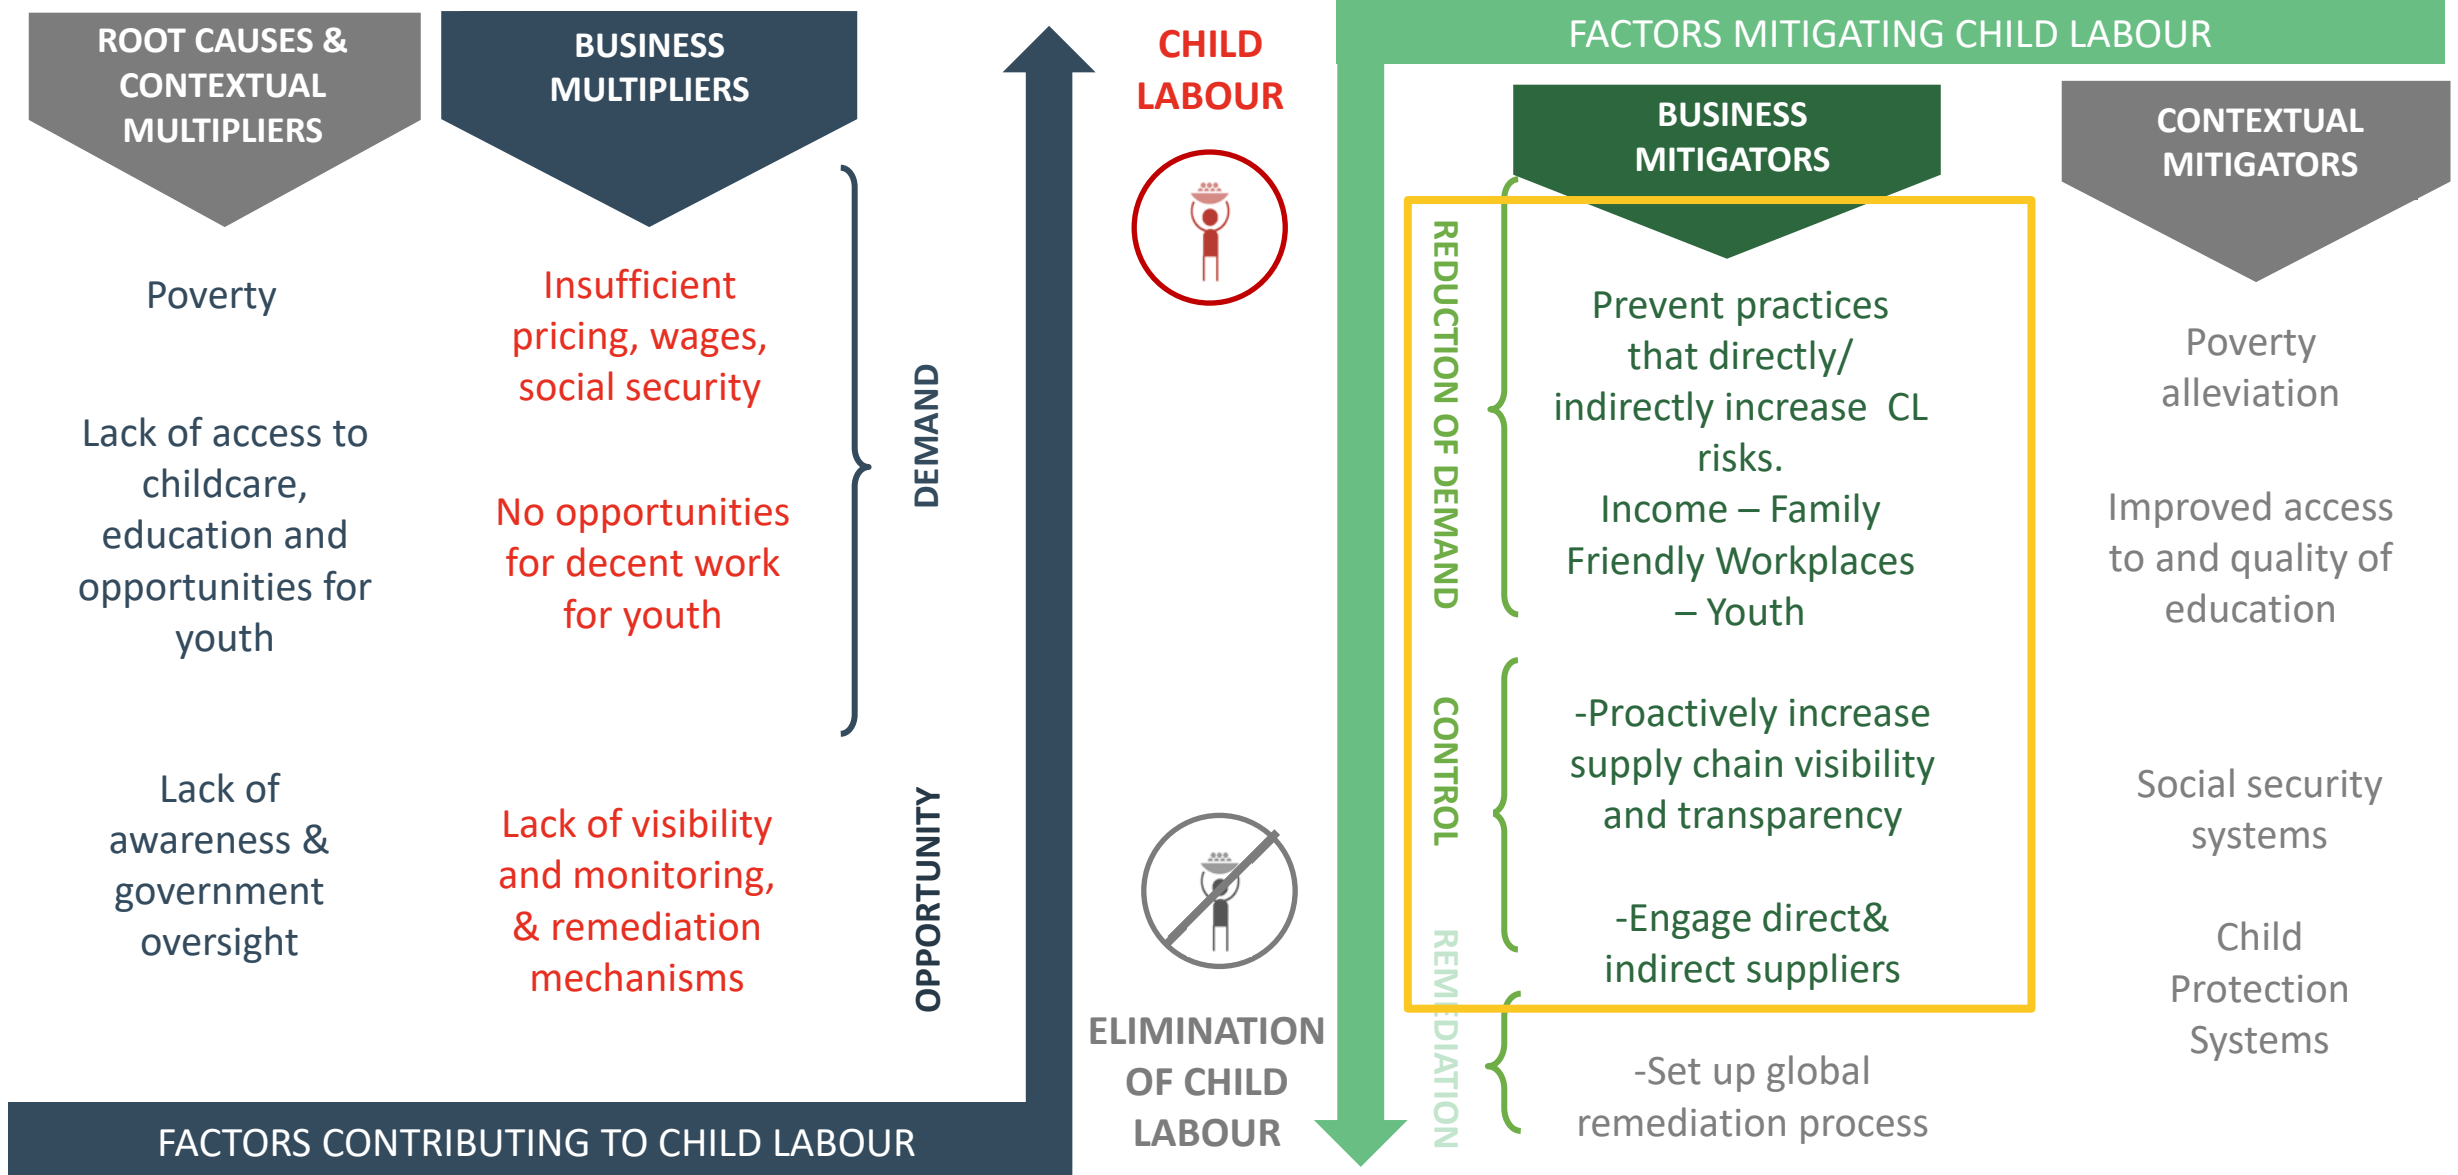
ROOT CAUSES & CONTEXTUAL MULTIPLIERS

BUSINESS MULTIPLIERS

Poverty

Insufficient pricing, wages, social security

Lack of access to childcare, education and opportunities for youth

No opportunities for decent work for youth

DEMAND

Lack of awareness & government oversight

Lack of visibility and monitoring, & remediation mechanisms

OPPORTUNITY

FACTORS CONTRIBUTING TO CHILD LABOUR

CHILD LABOUR

ELIMINATION OF CHILD LABOUR

FACTORS MITIGATING CHILD LABOUR

BUSINESS MITIGATORS

CONTEXTUAL MITIGATORS

REDUCTION OF DEMAND

Prevent practices that directly/ indirectly increase CL risks. Income – Family Friendly Workplaces – Youth

Poverty alleviation

Improved access to and quality of education

CONTROL

-Proactively increase supply chain visibility and transparency

-Engage direct& indirect suppliers

Social security systems

Child Protection Systems

REMEDIATION

-Set up global remediation process